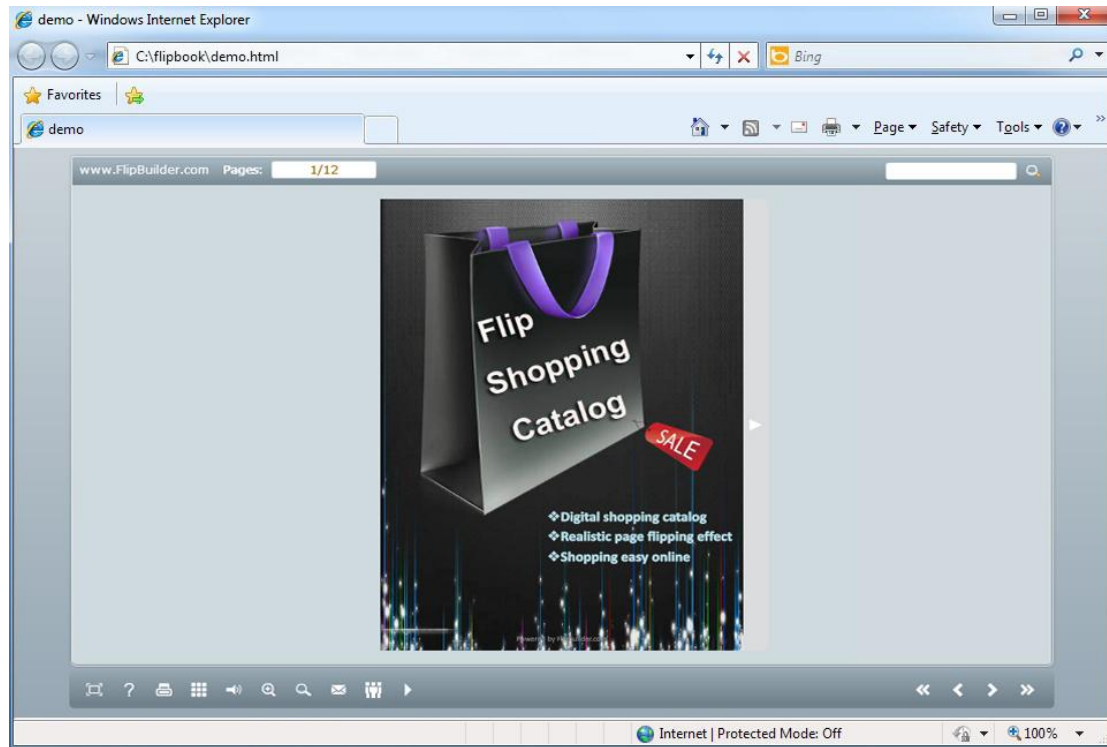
demo - Windows Internet Explorer

C:\flipbook\demo.html

Bing

Favorites

demo

Page ▾ Safety ▾ Tools ▾

www.FlipBuilder.com Pages: 1/12

Flip Shopping Catalog

SALE

❖Digital shopping catalog
❖Realistic page flipping effect
❖Shopping easy online

Powered by FlipBuilder.com

Internet | Protected Mode: Off

100%